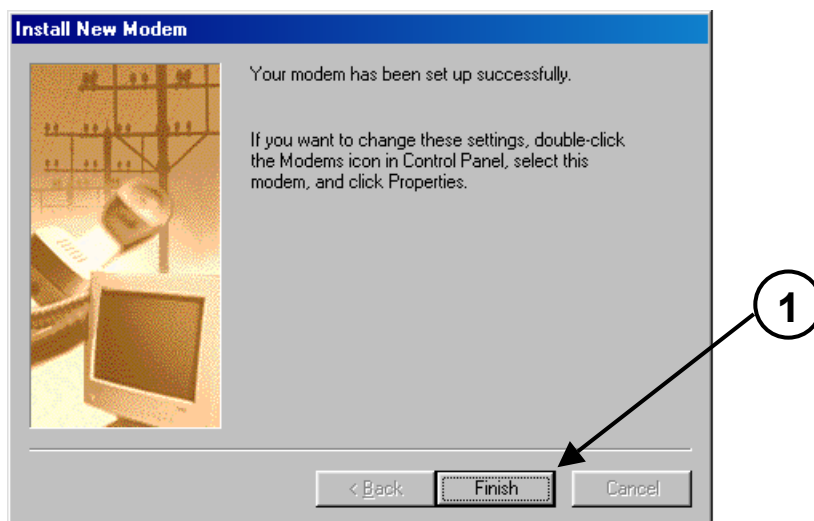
Install New Modem

Your modem has been set up successfully.

If you want to change these settings, double-click the Modems icon in Control Panel, select this modem, and click Properties.

1

< Back

Finish

Cancel